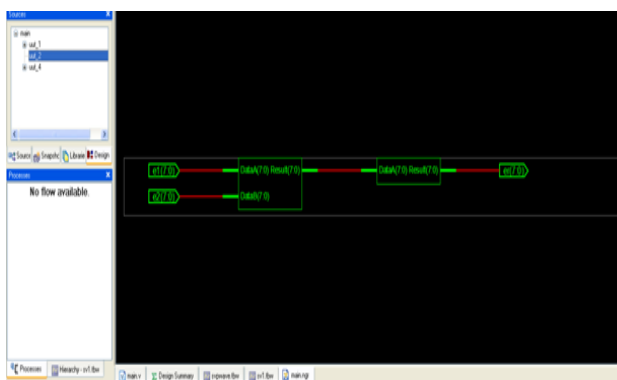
Sources
main
uut_1
uut_2
uut_4
Source Snapshot Library Design
Processes
No flow available.
e1(7:0)
e2(7:0)
DataA(7:0) Result(7:0)
DataB(7:0)
DataA(7:0) Result(7:0)
e4(7:0)
Processes Hierarchy - sv1.tbw
main.v Design Summary mywave.tbw sv1.tbw main.ngr